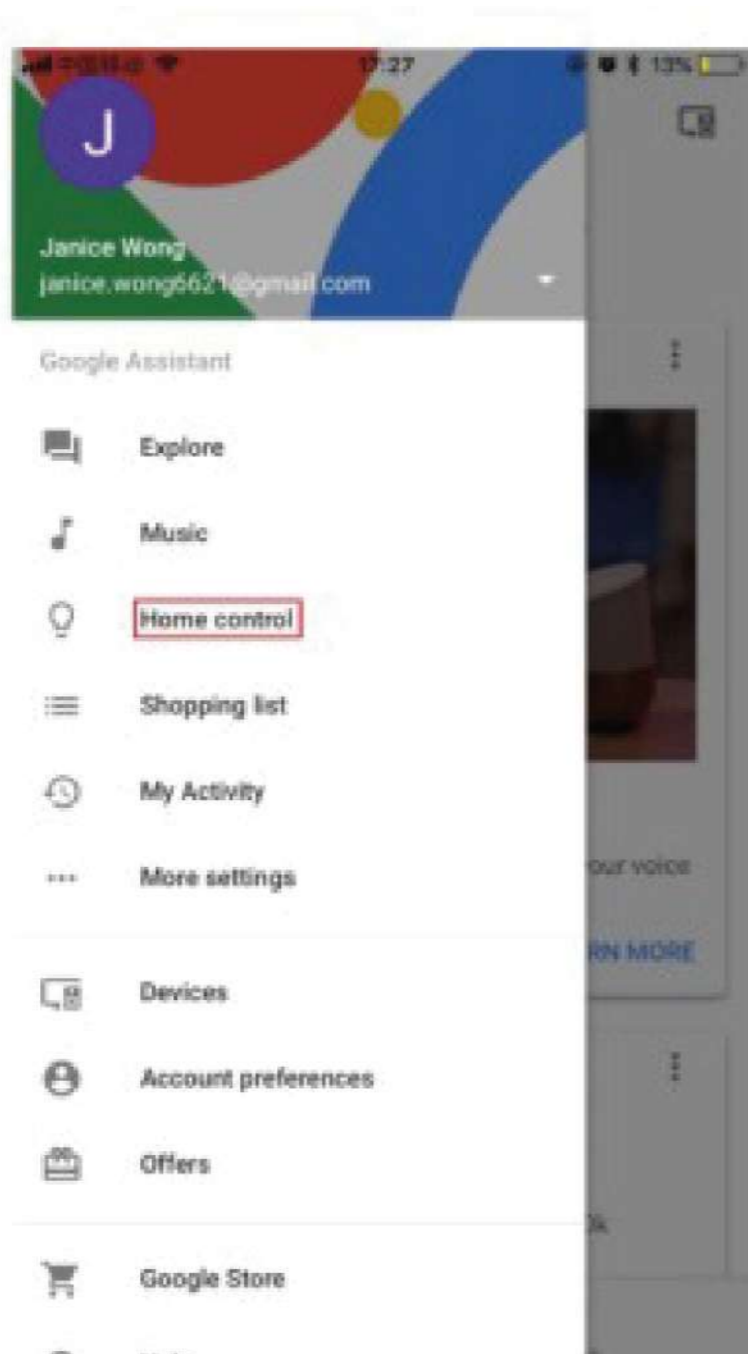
17:27 13%

J

Janice Wong
janice.wong6621@gmail.com

Google Assistant

Explore

Music

Home control

Shopping list

My Activity

More settings

Devices

Account preferences

Offers

Google Store

our voice

RN MORE